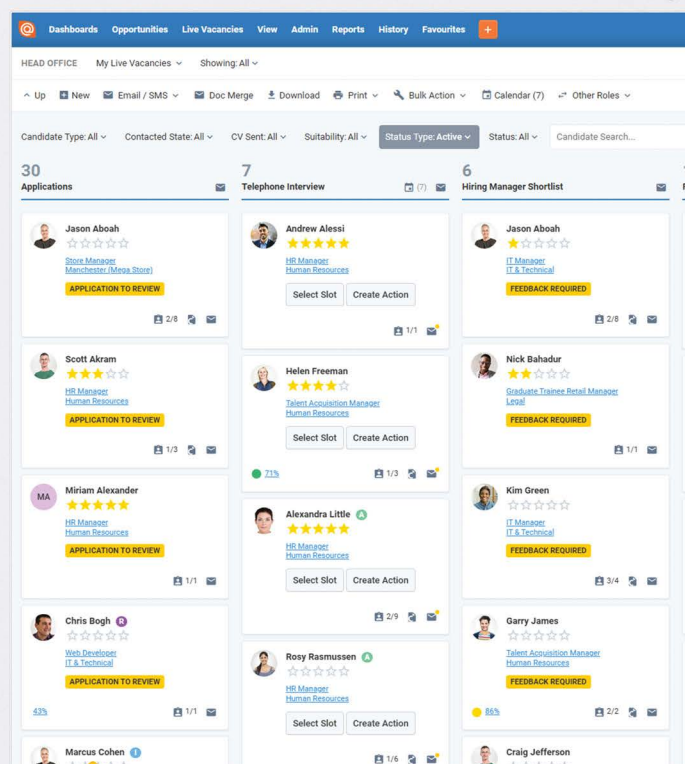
Dashboards Opportunities Live Vacancies View Admin Reports History Favourites +

HEAD OFFICE My Live Vacancies Showing: All

Up New Email / SMS Doc Merge Download Print Bulk Action Calendar (7) Other Roles

Candidate Type: All Contacted State: All CV Sent: All Suitability: All Status Type: Active Status: All Candidate Search...

30
Applications

Jason Aboah
Store Manager
Manchester (Mega Store)
APPLICATION TO REVIEW
2/8

Scott Akram
HR Manager
Human Resources
APPLICATION TO REVIEW
1/3

MA
Miriam Alexander
HR Manager
Human Resources
APPLICATION TO REVIEW
1/1

Chris Bogh R
Web Developer
IT & Technical
APPLICATION TO REVIEW
43%
1/1

Marcus Cohen

7
Telephone Interview
(7)

Andrew Alessi
HR Manager
Human Resources
Select Slot Create Action
1/1

Helen Freeman
Talent Acquisition Manager
Human Resources
Select Slot Create Action
71%
1/3

Alexandra Little A
HR Manager
Human Resources
Select Slot Create Action
2/9

Rosy Rasmussen A
HR Manager
Human Resources
Select Slot Create Action
1/6

6
Hiring Manager Shortlist

Jason Aboah
IT Manager
IT & Technical
FEEDBACK REQUIRED
2/8

Nick Bahadur
Graduate Trainee Retail Manager
Legal
FEEDBACK REQUIRED
1/1

Kim Green
IT Manager
IT & Technical
FEEDBACK REQUIRED
3/4

Garry James
Talent Acquisition Manager
Human Resources
FEEDBACK REQUIRED
86%
2/2

Craig Jefferson